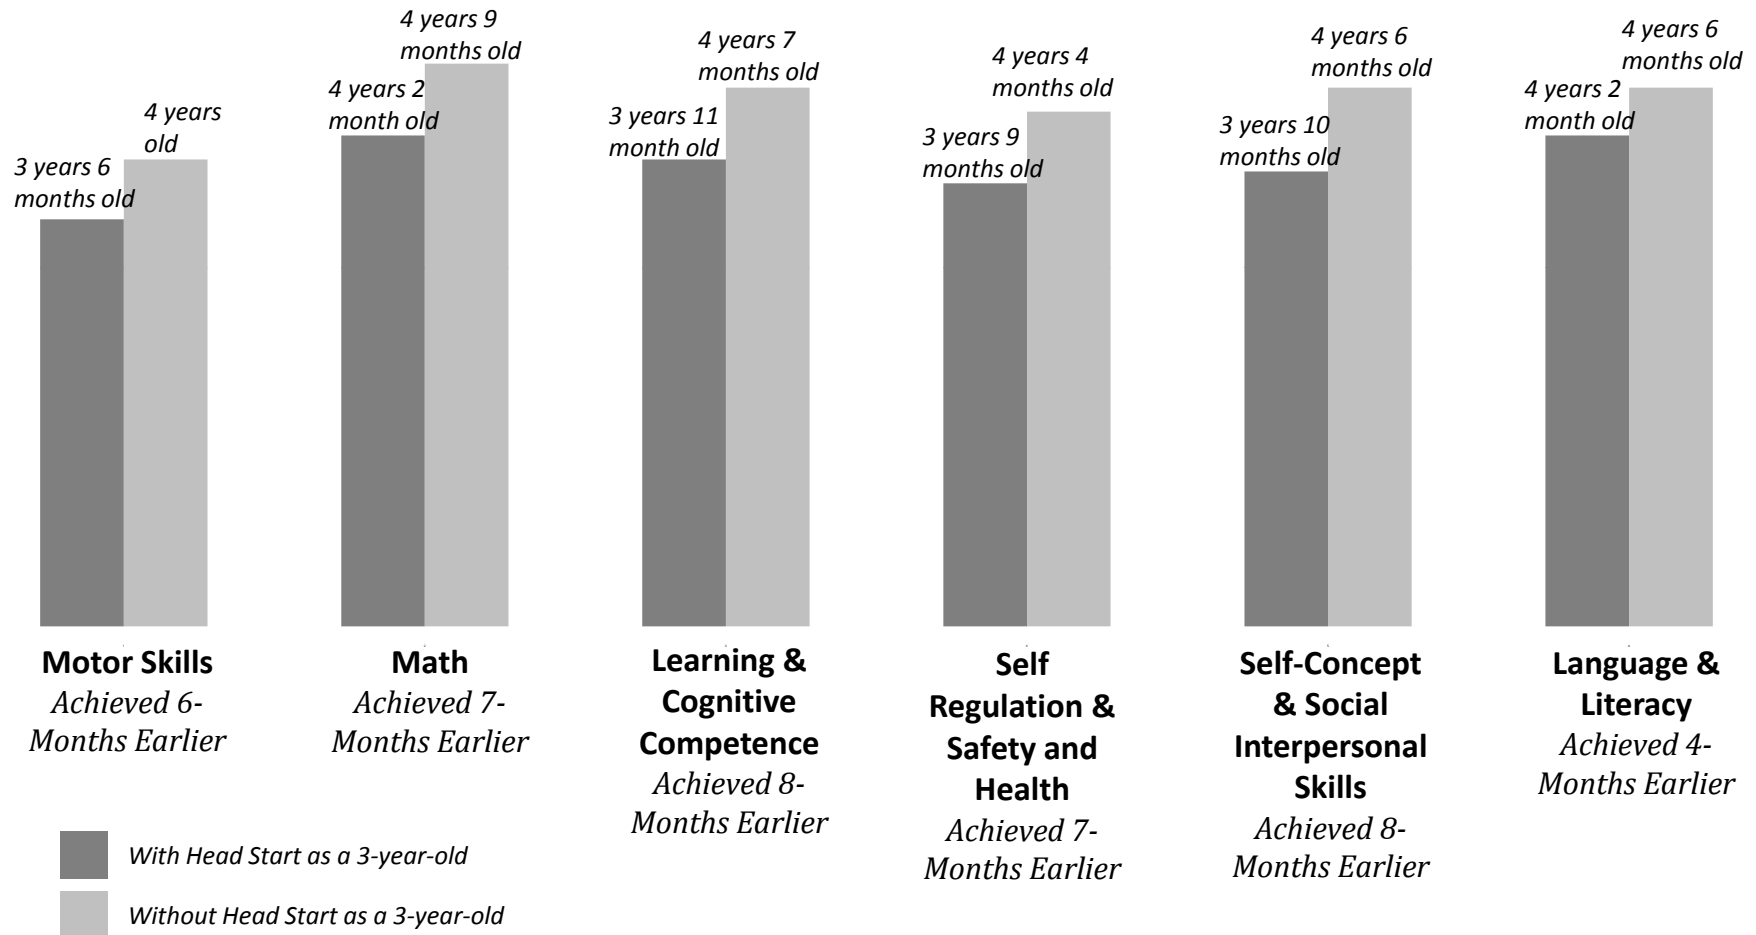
3 years 6 months old

4 years old

4 years 2 month old

4 years 9 months old

3 years 11 month old

4 years 7 months old

3 years 9 months old

4 years 4 months old

3 years 10 months old

4 years 6 months old

4 years 2 month old

4 years 6 months old

**Motor Skills**
*Achieved 6-Months Earlier*

**Math**
*Achieved 7-Months Earlier*

**Learning & Cognitive Competence**
*Achieved 8-Months Earlier*

**Self Regulation & Safety and Health**
*Achieved 7-Months Earlier*

**Self-Concept & Social Interpersonal Skills**
*Achieved 8-Months Earlier*

**Language & Literacy**
*Achieved 4-Months Earlier*

With Head Start as a 3-year-old

Without Head Start as a 3-year-old